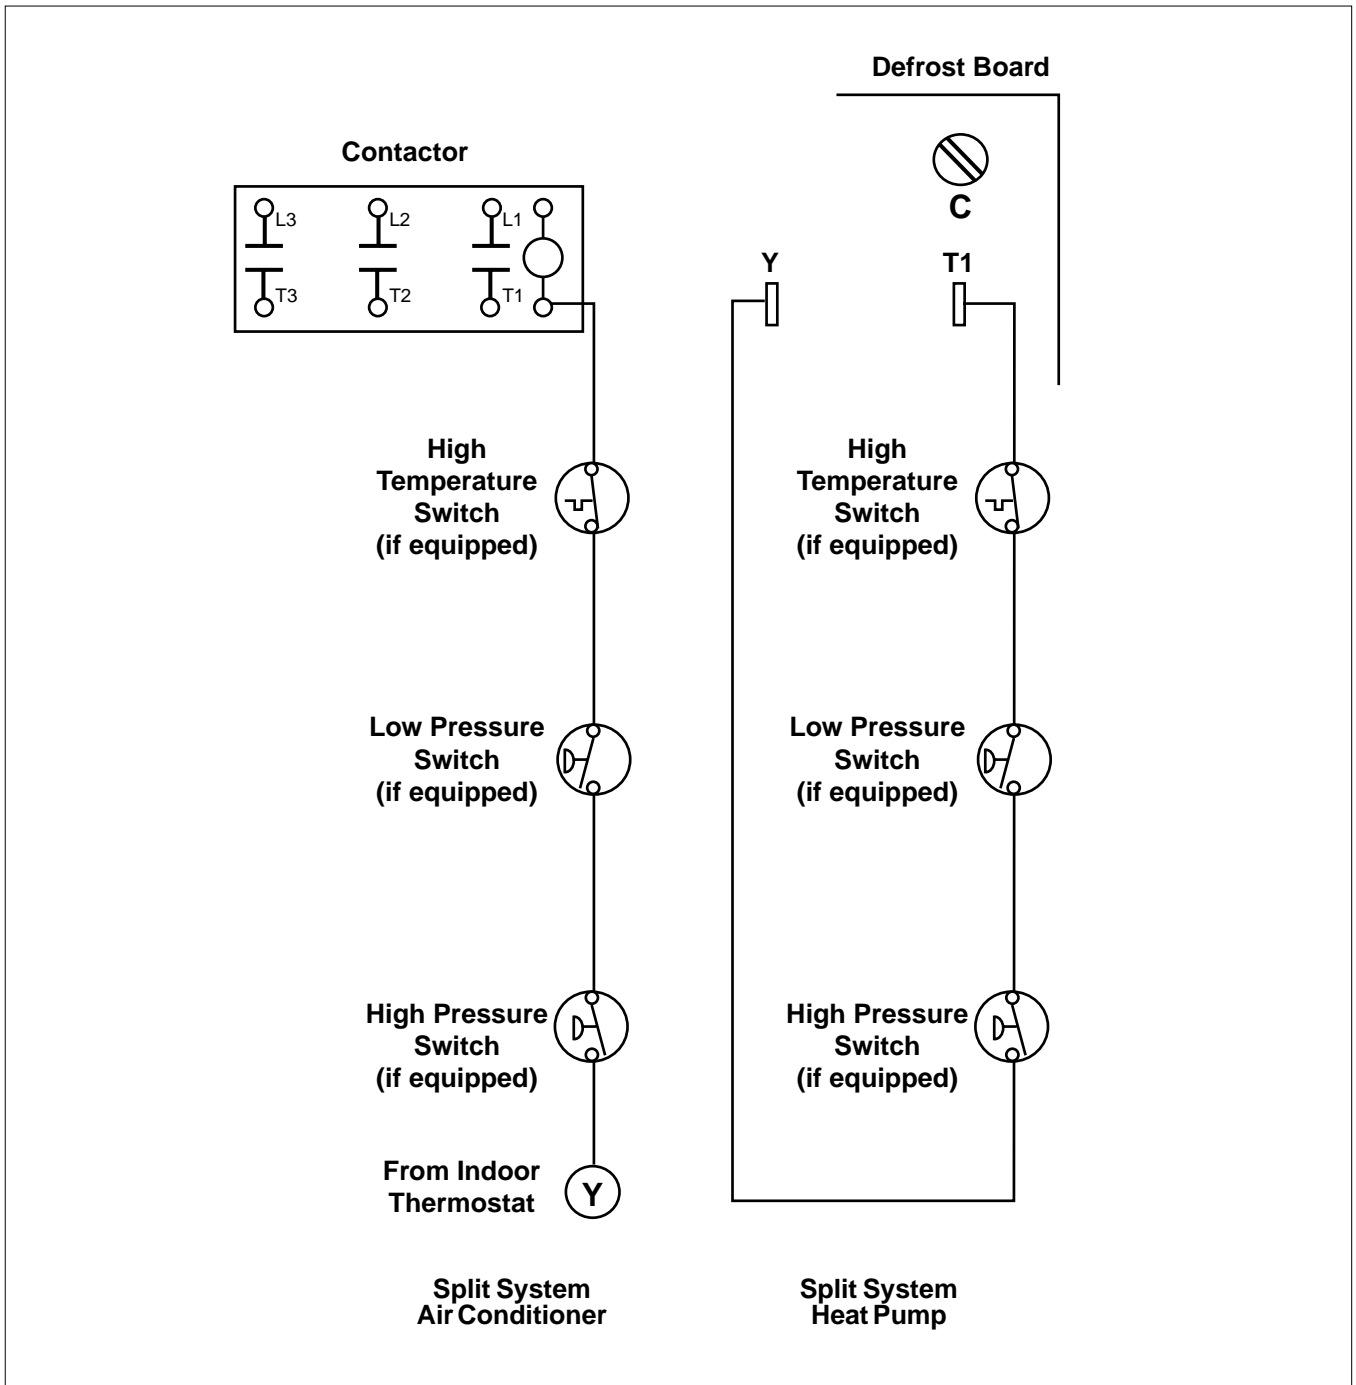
Defrost Board

Contactor

L3 L2 L1

T3 T2 T1

C

Y

T1

High Temperature Switch (if equipped)

High Temperature Switch (if equipped)

Low Pressure Switch (if equipped)

Low Pressure Switch (if equipped)

High Pressure Switch (if equipped)

High Pressure Switch (if equipped)

From Indoor Thermostat

Y

Split System Air Conditioner

Split System Heat Pump